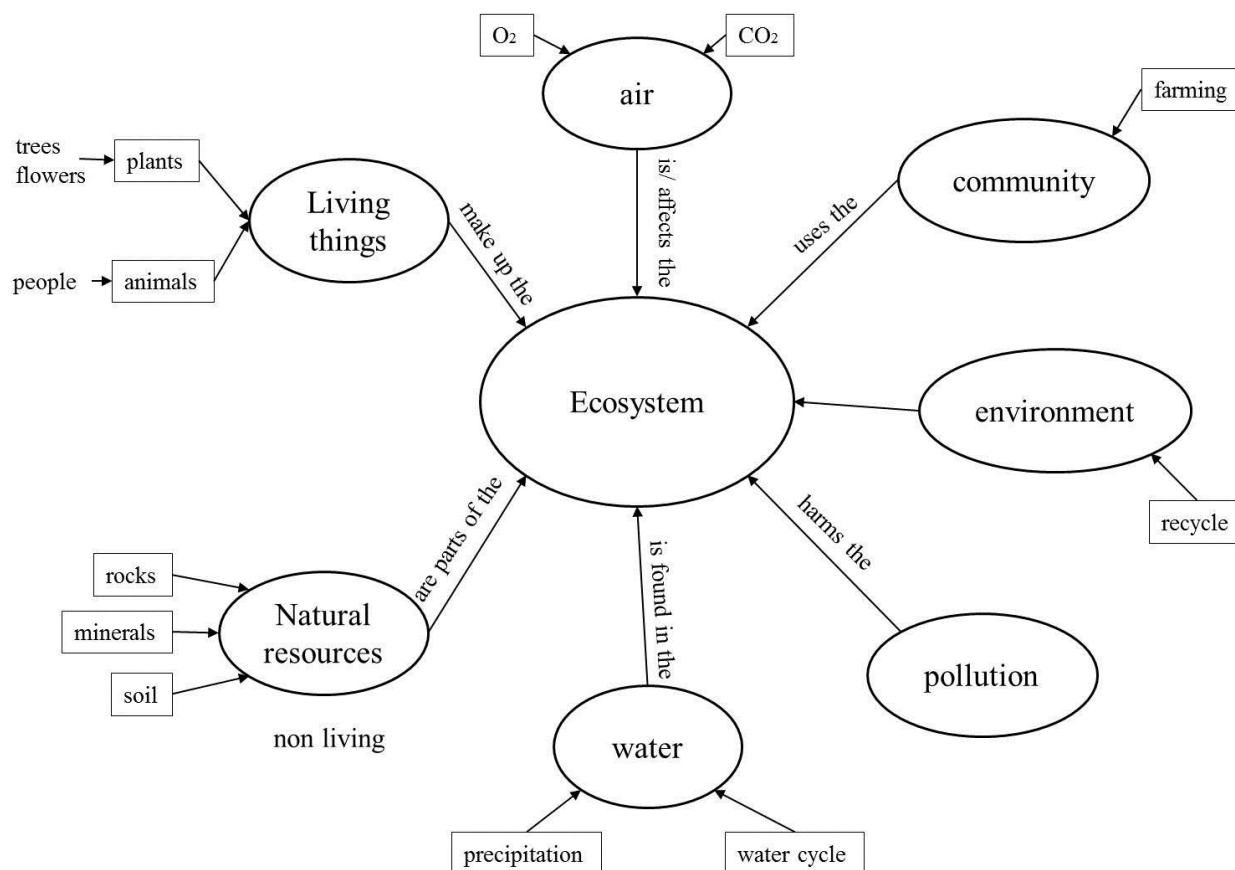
$O_2$

$CO_2$

air

farming

trees
flowers

plants

Living things

community

people

animals

make up the

is/ affects the

uses the

Ecosystem

environment

recycle

rocks

minerals

soil

Natural resources

are parts of the

is found in the

harms the

non living

water

pollution

precipitation

water cycle